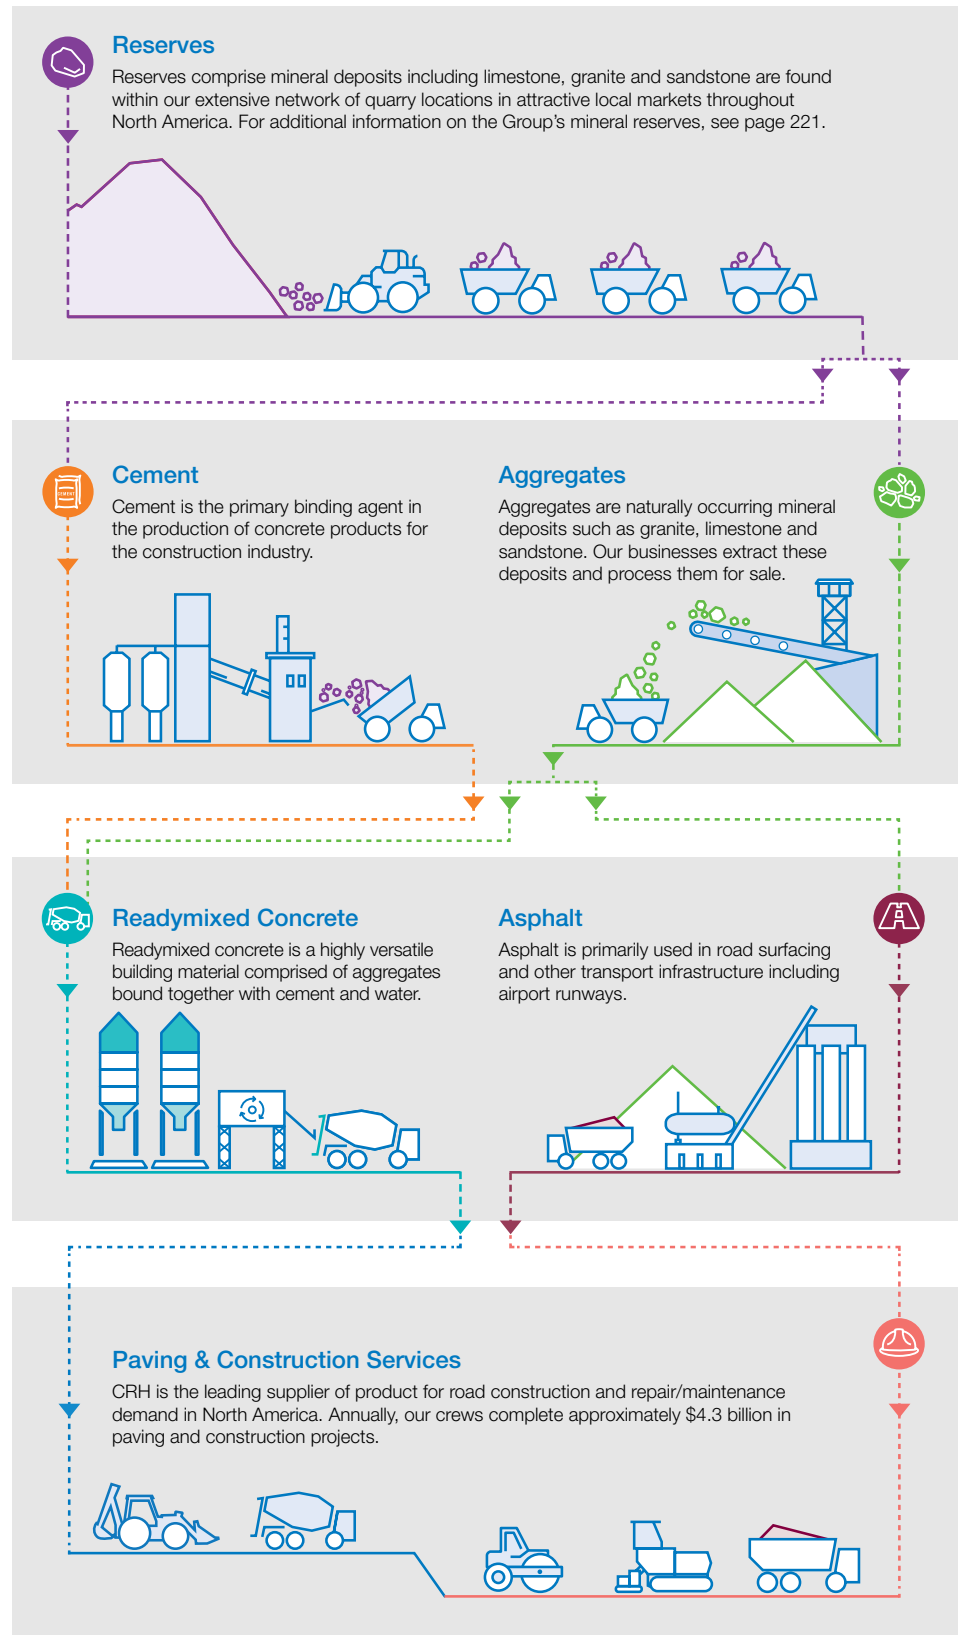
Reserves
Reserves comprise mineral deposits including limestone, granite and sandstone are found within our extensive network of quarry locations in attractive local markets throughout North America. For additional information on the Group's mineral reserves, see page 221.

Cement
Cement is the primary binding agent in the production of concrete products for the construction industry.

Aggregates
Aggregates are naturally occurring mineral deposits such as granite, limestone and sandstone. Our businesses extract these deposits and process them for sale.

Readymixed Concrete
Readymixed concrete is a highly versatile building material comprised of aggregates bound together with cement and water.

Asphalt
Asphalt is primarily used in road surfacing and other transport infrastructure including airport runways.

Paving & Construction Services
CRH is the leading supplier of product for road construction and repair/maintenance demand in North America. Annually, our crews complete approximately $4.3 billion in paving and construction projects.